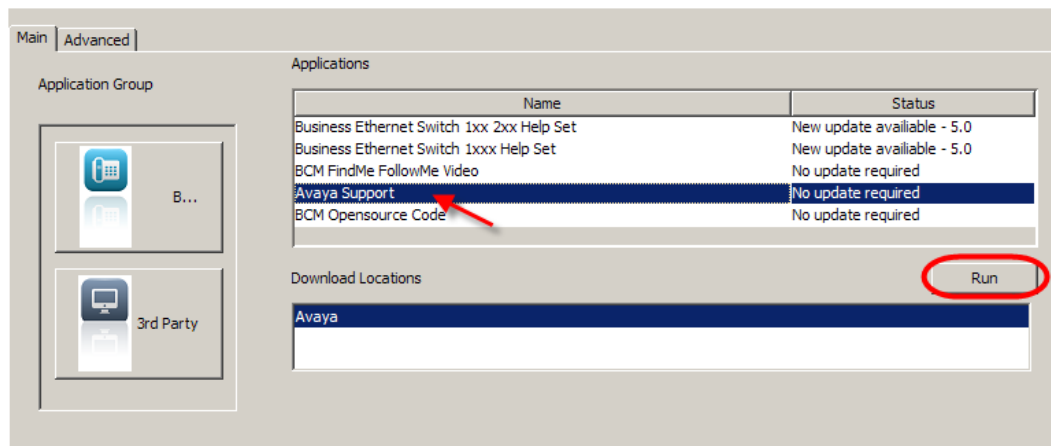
Main Advanced

Application Group

B...

3rd Party

Applications

| Name | Status |
|---|---|
| Business Ethernet Switch 1xx 2xx Help Set | New update availiable - 5.0 |
| Business Ethernet Switch 1xxx Help Set | New update availiable - 5.0 |
| BCM FindMe FollowMe Video | No update required |
| Avaya Support | No update required |
| BCM Opensource Code | No update required |

Download Locations

Run

Avaya